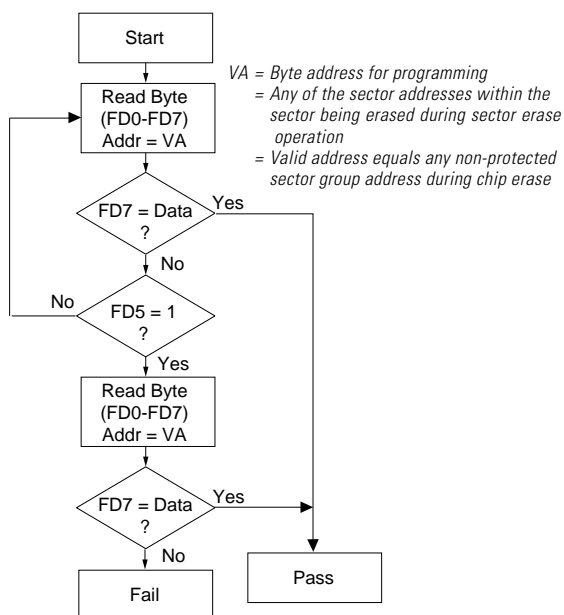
Start

VA = Byte address for programming
= Any of the sector addresses within the sector being erased during sector erase operation
= Valid address equals any non-protected sector group address during chip erase

Read Byte (FD0-FD7) Addr = VA

FD7 = Data ?

Yes

No

No

FD5 = 1 ?

Yes

Read Byte (FD0-FD7) Addr = VA

FD7 = Data ?

Yes

No

Fail

Pass